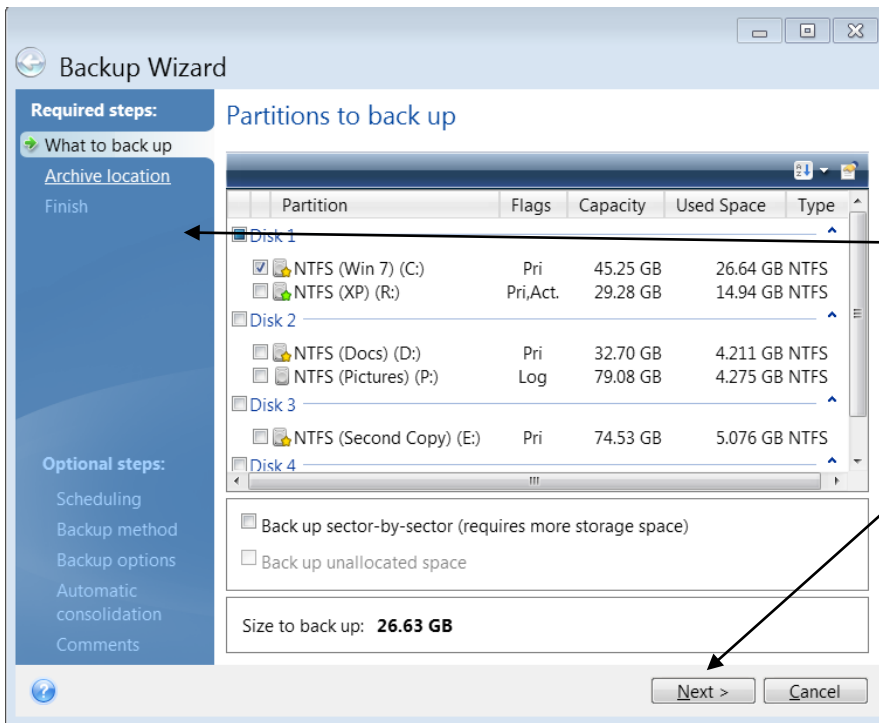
Backup Wizard

Required steps:
What to back up
Archive location
Finish

Optional steps:
Scheduling
Backup method
Backup options
Automatic consolidation
Comments

Partitions to back up

| Partition | Flags | Capacity | Used Space | Type |
|---|---|---|---|---|
| Disk 1 | | | | |
| NTFS (Win 7) (C:) | Pri | 45.25 GB | 26.64 GB | NTFS |
| NTFS (XP) (R:) | Pri,Act. | 29.28 GB | 14.94 GB | NTFS |
| Disk 2 | | | | |
| NTFS (Docs) (D:) | Pri | 32.70 GB | 4.211 GB | NTFS |
| NTFS (Pictures) (P:) | Log | 79.08 GB | 4.275 GB | NTFS |
| Disk 3 | | | | |
| NTFS (Second Copy) (E:) | Pri | 74.53 GB | 5.076 GB | NTFS |
| Disk 4 | | | | |

Back up sector-by-sector (requires more storage space)
Back up unallocated space

Size to back up: 26.63 GB

Next >
Cancel